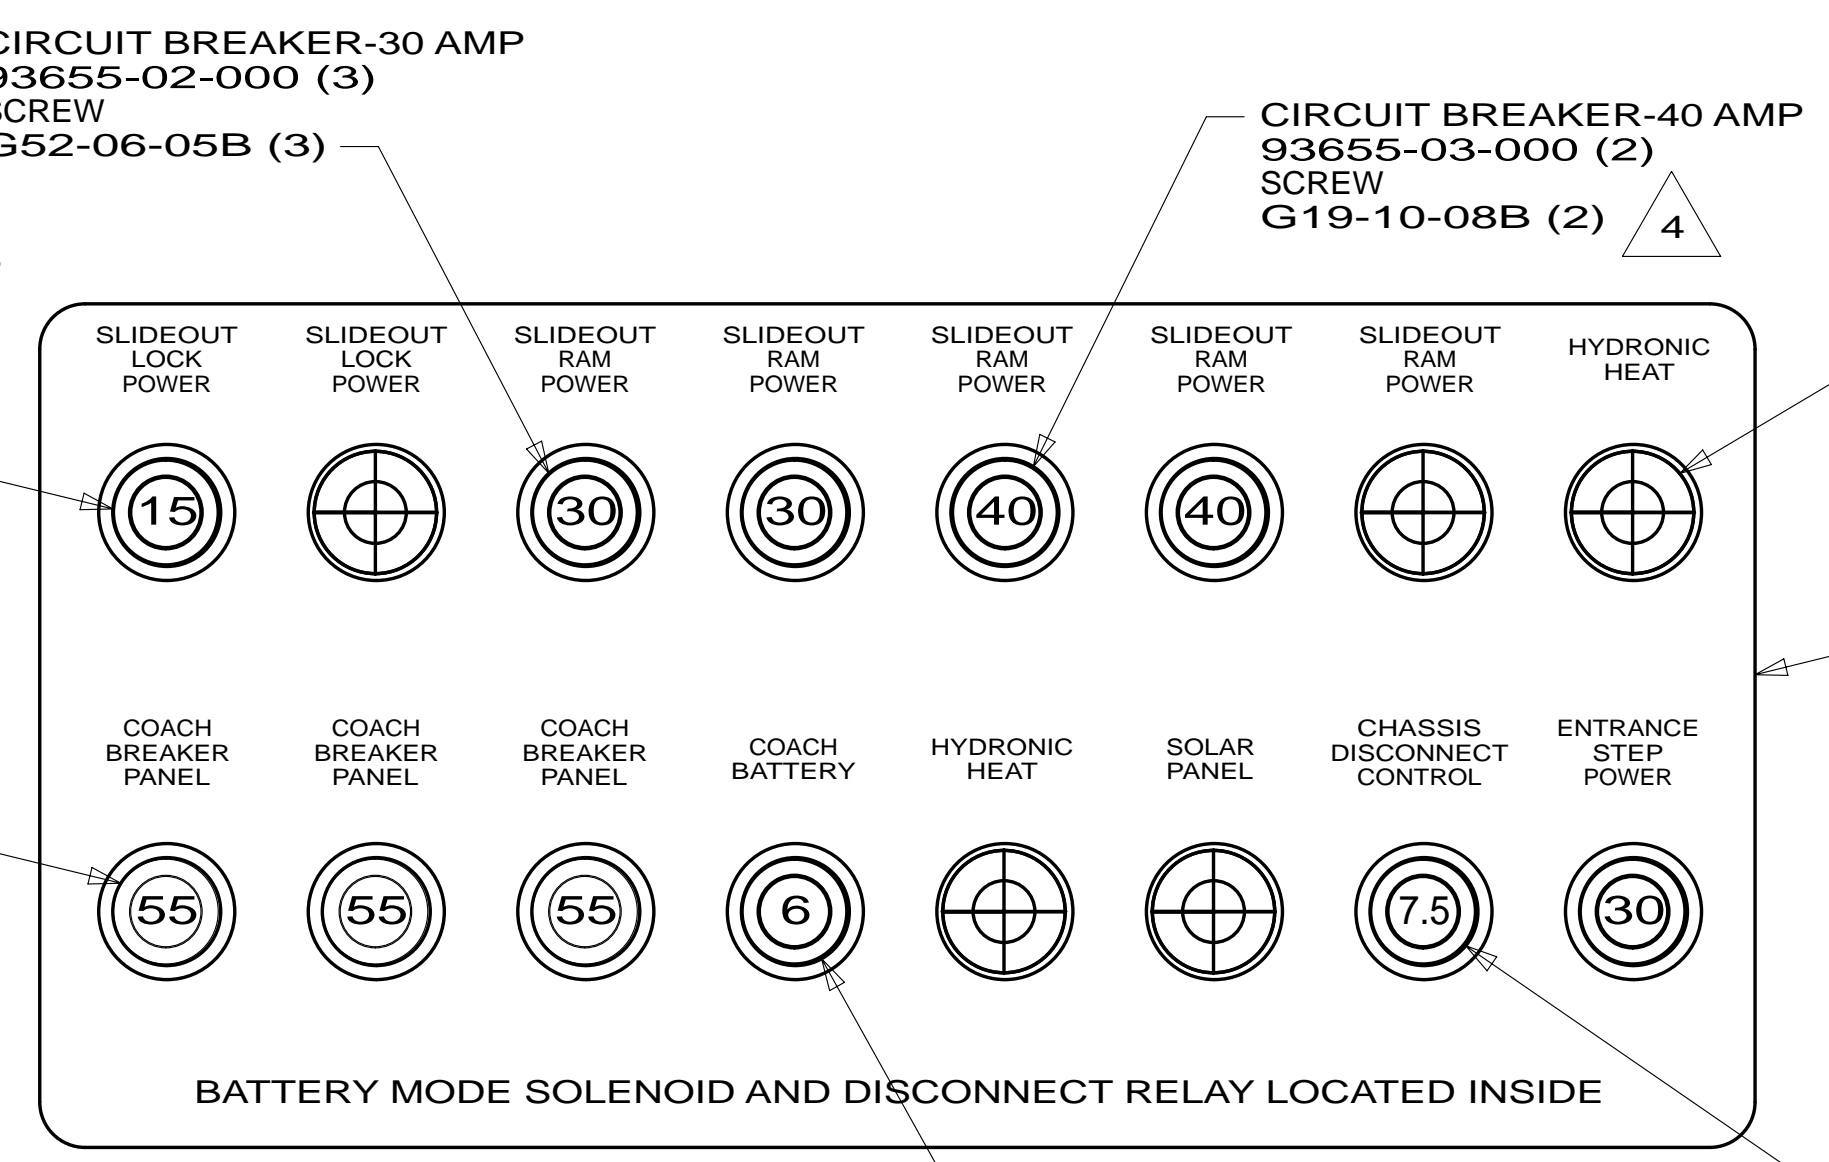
CIRCUIT BREAKER-30 AMP
93655-02-000 (3)
SCREW
G52-06-05B (3)

CIRCUIT BREAKER-40 AMP
93655-03-000 (2)
SCREW
G19-10-08B (2)

4

SLIDEOUT LOCK POWER

SLIDEOUT LOCK POWER

SLIDEOUT RAM POWER

SLIDEOUT RAM POWER

SLIDEOUT RAM POWER

SLIDEOUT RAM POWER

SLIDEOUT RAM POWER

HYDRONIC HEAT

15

30

30

40

40

COACH BREAKER PANEL

COACH BREAKER PANEL

COACH BREAKER PANEL

COACH BATTERY

HYDRONIC HEAT

SOLAR PANEL

CHASSIS DISCONNECT CONTROL

ENTRANCE STEP POWER

55

55

55

6

7.5

30

BATTERY MODE SOLENOID AND DISCONNECT RELAY LOCATED INSIDE